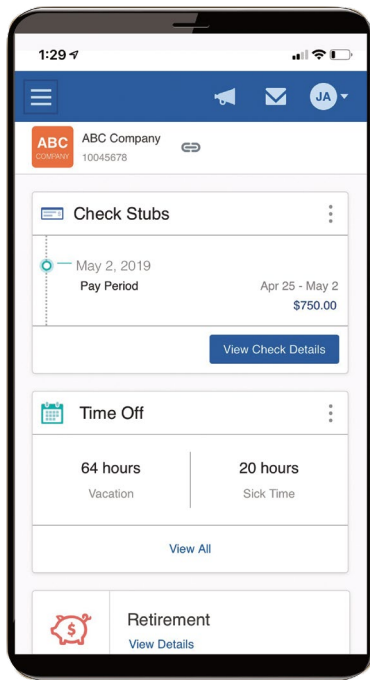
1:29

JA

ABC
COMPANY

ABC Company
10045678

Check Stubs

May 2, 2019
Pay Period
Apr 25 - May 2
$750.00

View Check Details

Time Off

64 hours
Vacation

20 hours
Sick Time

View All

$

Retirement
View Details